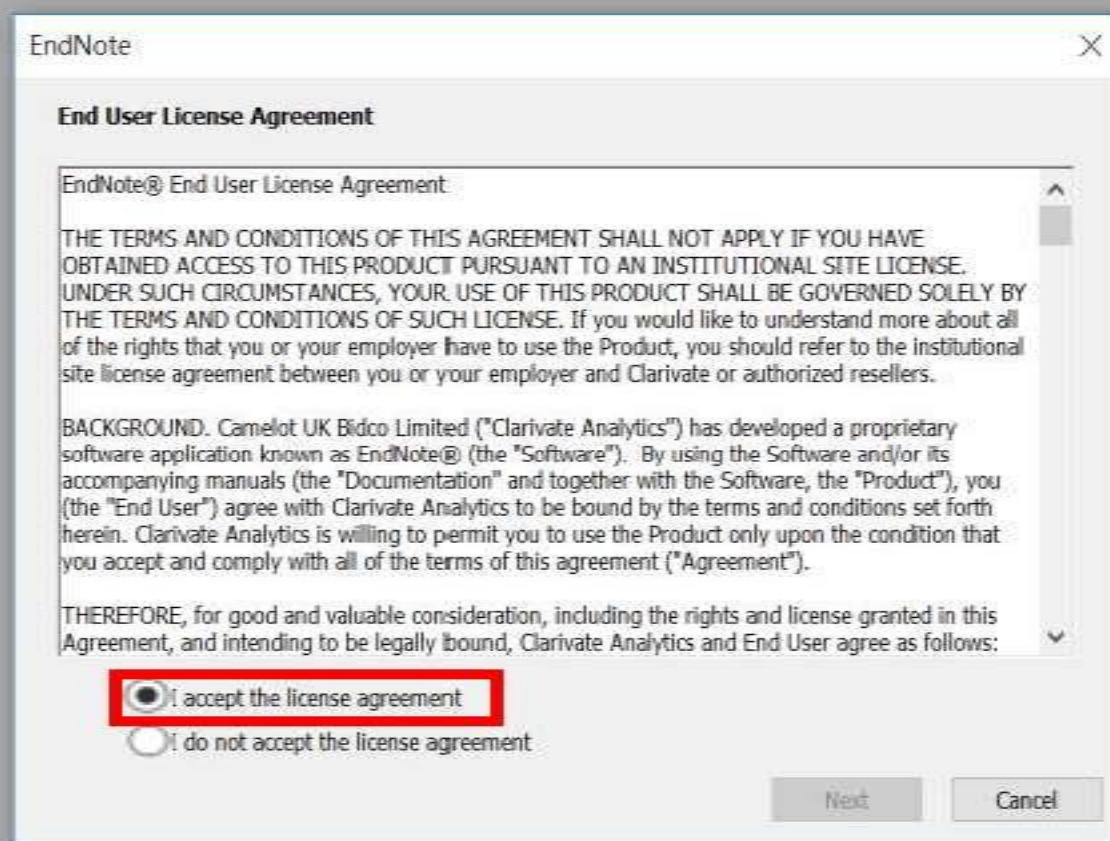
EndNote

×

End User License Agreement

EndNote® End User License Agreement

THE TERMS AND CONDITIONS OF THIS AGREEMENT SHALL NOT APPLY IF YOU HAVE OBTAINED ACCESS TO THIS PRODUCT PURSUANT TO AN INSTITUTIONAL SITE LICENSE. UNDER SUCH CIRCUMSTANCES, YOUR USE OF THIS PRODUCT SHALL BE GOVERNED SOLELY BY THE TERMS AND CONDITIONS OF SUCH LICENSE. If you would like to understand more about all of the rights that you or your employer have to use the Product, you should refer to the institutional site license agreement between you or your employer and Clarivate or authorized resellers.

BACKGROUND. Camelot UK Bidco Limited ("Clarivate Analytics") has developed a proprietary software application known as EndNote® (the "Software"). By using the Software and/or its accompanying manuals (the "Documentation" and together with the Software, the "Product"), you (the "End User") agree with Clarivate Analytics to be bound by the terms and conditions set forth herein. Clarivate Analytics is willing to permit you to use the Product only upon the condition that you accept and comply with all of the terms of this agreement ("Agreement").

THEREFORE, for good and valuable consideration, including the rights and license granted in this Agreement, and intending to be legally bound, Clarivate Analytics and End User agree as follows:

I accept the license agreement

I do not accept the license agreement

Next

Cancel